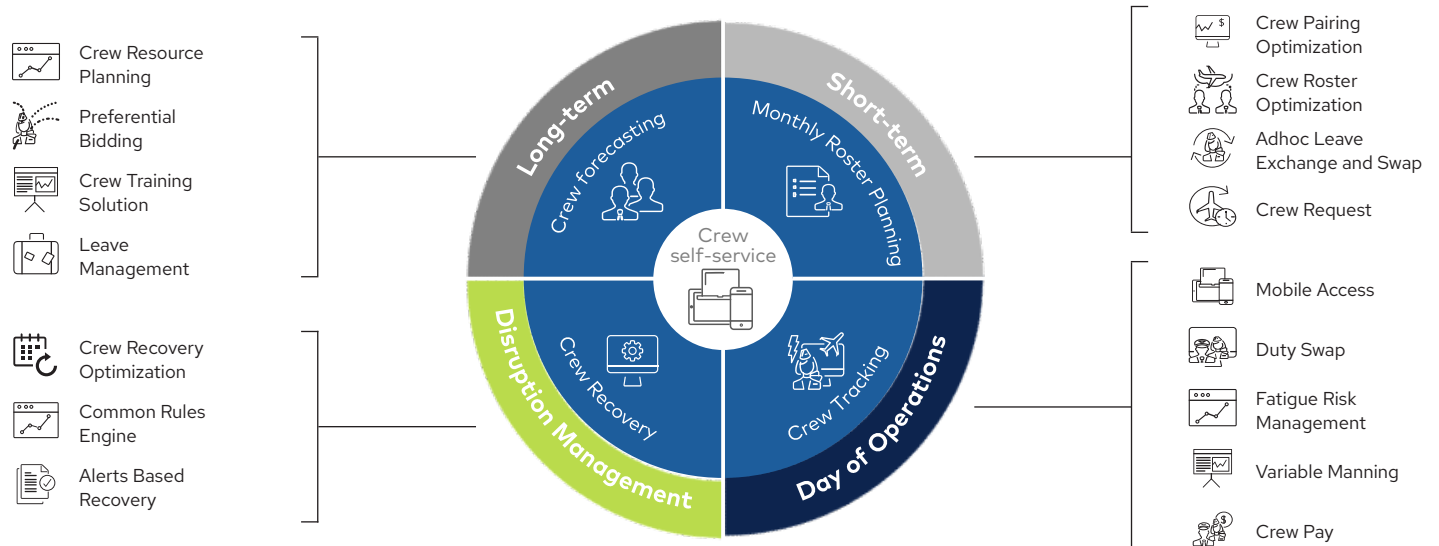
Crew Resource Planning

Preferential Bidding

Crew Training Solution

Leave Management

Long-term

Crew forecasting

Short-term

Monthly Roster Planning

Crew self-service

Crew Pairing Optimization

Crew Roster Optimization

Adhoc Leave Exchange and Swap

Crew Request

Crew Recovery Optimization

Common Rules Engine

Alerts Based Recovery

Disruption Management

Crew Recovery

Crew Tracking

Day of Operations

Mobile Access

Duty Swap

Fatigue Risk Management

Variable Manning

Crew Pay